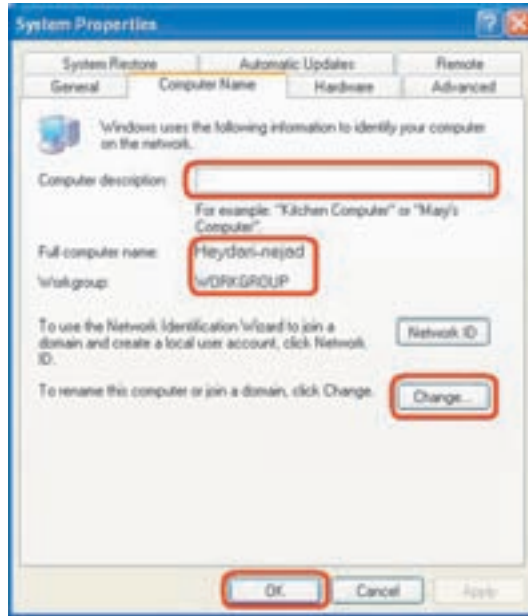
System Properties

System Restore | Automatic Updates | Remote
General | Computer Name | Hardware | Advanced

Windows uses the following information to identify your computer on the network.

Computer description:

For example: "Kitchen Computer" or "Mary's Computer".

Full computer name: Heydari-nejad

Workgroup: WORKGROUP

To use the Network Identification Wizard to join a domain and create a local user account, click Network ID.

Network ID

To rename this computer or join a domain, click Change.

Change...

OK Cancel Apply